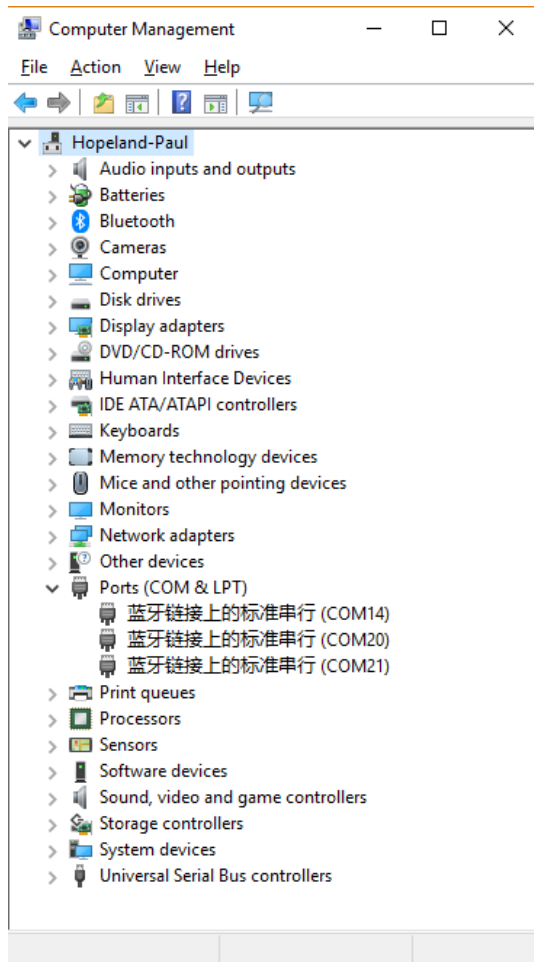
Computer Management

File Action View Help

Hopeland-Paul
Audio inputs and outputs
Batteries
Bluetooth
Cameras
Computer
Disk drives
Display adapters
DVD/CD-ROM drives
Human Interface Devices
IDE ATA/ATAPI controllers
Keyboards
Memory technology devices
Mice and other pointing devices
Monitors
Network adapters
Other devices
Ports (COM & LPT)
蓝牙链接上的标准串行 (COM14)
蓝牙链接上的标准串行 (COM20)
蓝牙链接上的标准串行 (COM21)
Print queues
Processors
Sensors
Software devices
Sound, video and game controllers
Storage controllers
System devices
Universal Serial Bus controllers